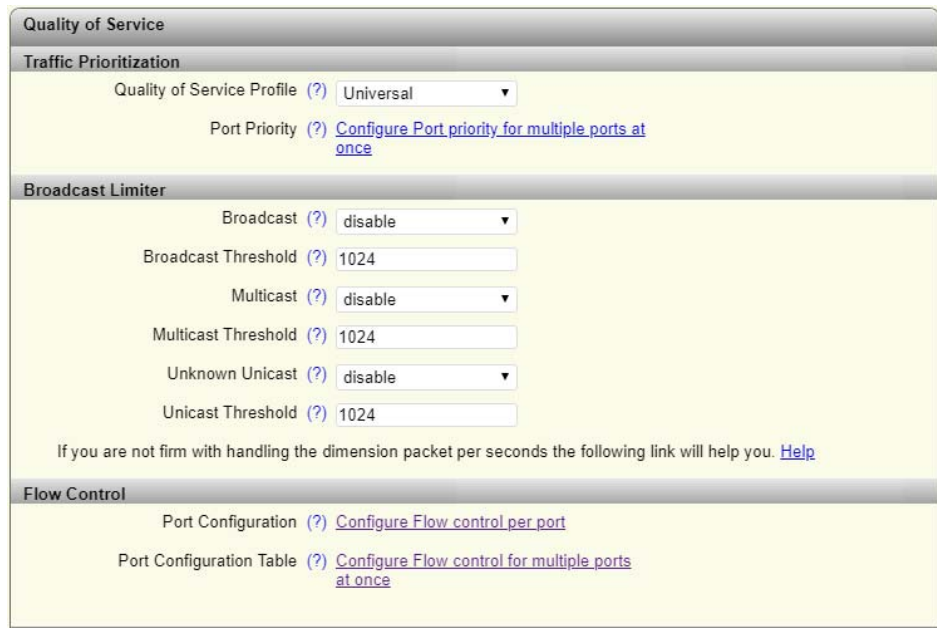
Quality of Service

Traffic Prioritization

Quality of Service Profile (?) Universal

Port Priority (?) Configure Port priority for multiple ports at once

Broadcast Limiter

Broadcast (?) disable

Broadcast Threshold (?) 1024

Multicast (?) disable

Multicast Threshold (?) 1024

Unknown Unicast (?) disable

Unicast Threshold (?) 1024

If you are not firm with handling the dimension packet per seconds the following link will help you. Help

Flow Control

Port Configuration (?) Configure Flow control per port

Port Configuration Table (?) Configure Flow control for multiple ports at once